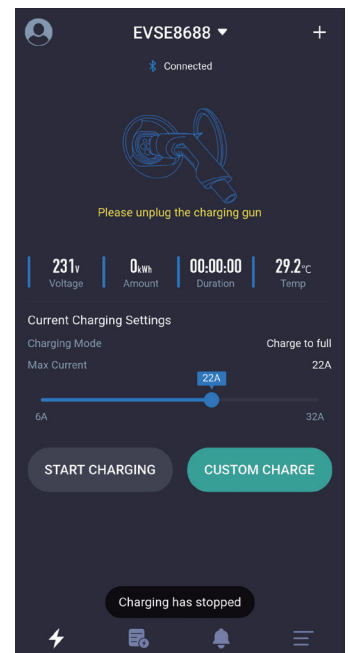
EVSE8688 ▾
+
Connected

Please unplug the charging gun

231v
Voltage

0kWh
Amount

00:00:00
Duration

29.2°C
Temp

Current Charging Settings
Charging Mode
Charge to full
Max Current
22A
22A
6A
32A

START CHARGING
CUSTOM CHARGE

Charging has stopped